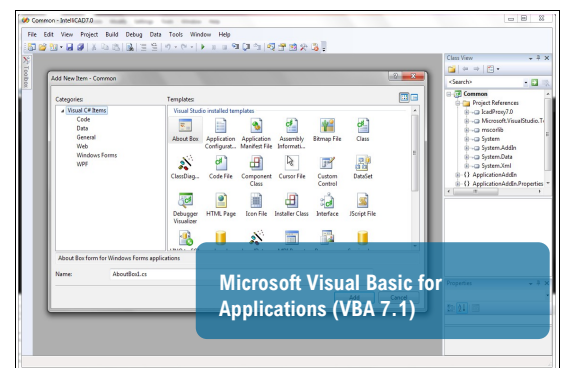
Common - IntelliCAD7.0

File Edit View Project Build Debug Data Tools Window Help

Toolbox

Add New Item - Common

Categories:

Visual C# Items
Code
Data
General
Web
Windows Forms
WPF

Templates:

Visual Studio installed templates

About Box
Application Configurat...
Application Manifest File
Assembly Informati...
Bitmap File
Class
ClassDiag...
Code File
Component Class
Cursor File
Custom Control
DataSet
Debugger Visualizer
HTML Page
Icon File
Installer Class
Interface
JScript File

About Box form for Windows Forms applications

Name: AboutBox1.cs

Class View

<Search>

Common
Project References
IcadProxy7.0
Microsoft.VisualStudio.T
mscorlib
System
System.AddIn
System.Data
System.Xml
{} ApplicationAddIn
{} ApplicationAddIn.Properties

Properties

Microsoft Visual Basic for Applications (VBA 7.1)